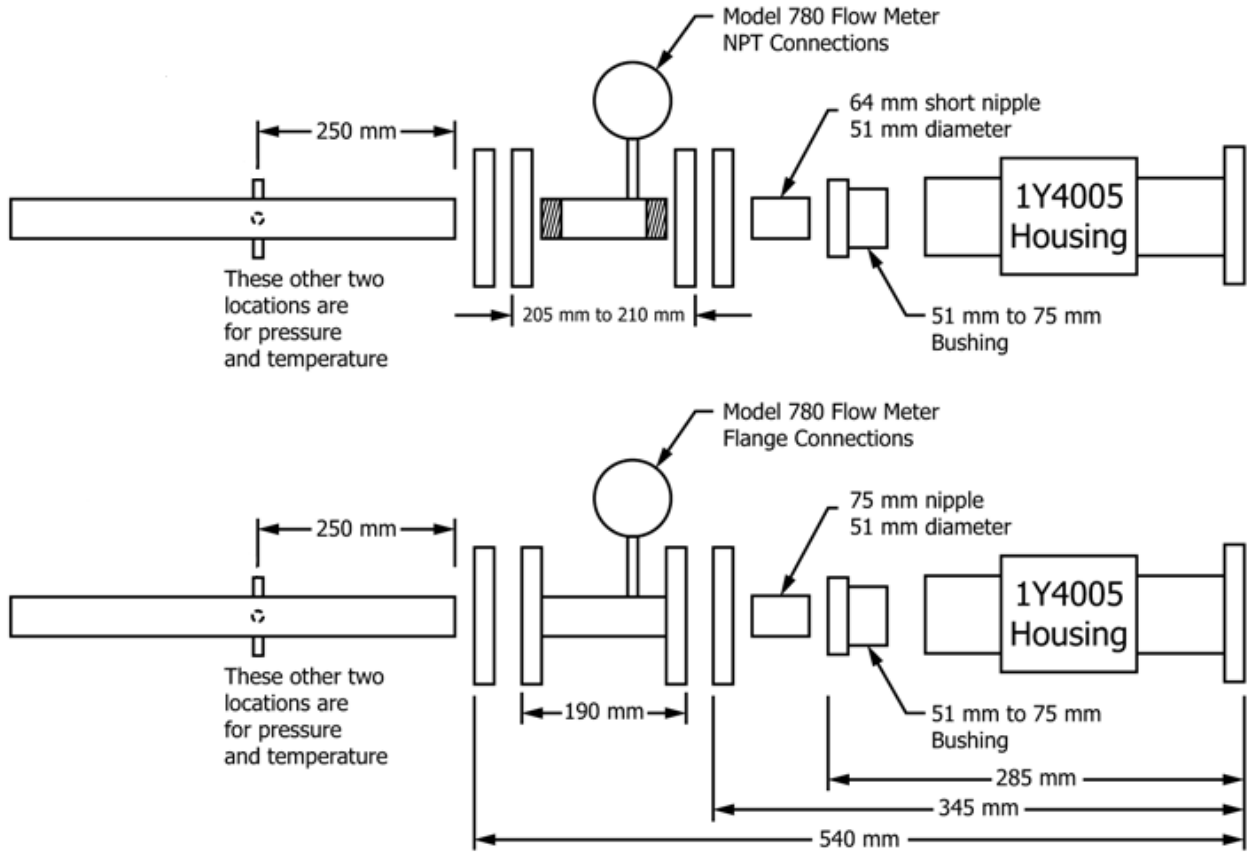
Model 780 Flow Meter
NPT Connections

250 mm

64 mm short nipple
51 mm diameter

1Y4005
Housing

These other two locations are for pressure and temperature

205 mm to 210 mm

51 mm to 75 mm
Bushing

Model 780 Flow Meter
Flange Connections

250 mm

75 mm nipple
51 mm diameter

1Y4005
Housing

These other two locations are for pressure and temperature

190 mm

51 mm to 75 mm
Bushing

285 mm

345 mm

540 mm